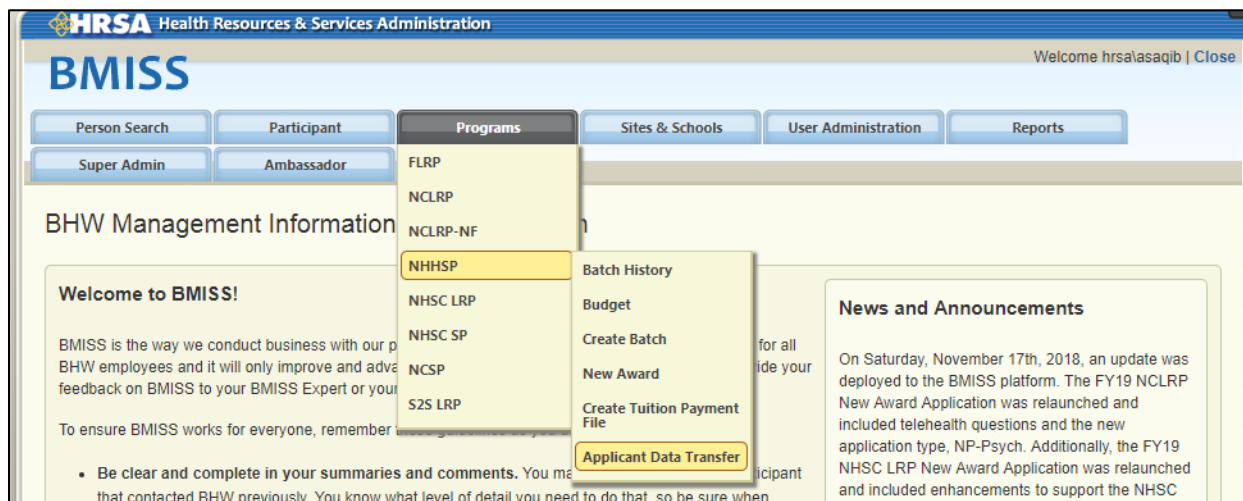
HRSA Health Resources & Services Administration

BMISS

Welcome hrsa\asaqib | Close

Person Search
Participant
Programs
Sites & Schools
User Administration
Reports
Super Admin
Ambassador

FLRP
NCLRP
NCLRP-NF
NHHSP
NHSC LRP
NHSC SP
NCSP
S2S LRP

Batch History
Budget
Create Batch
New Award
Create Tuition Payment File
Applicant Data Transfer

BHW Management Information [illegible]n

Welcome to BMISS!

BMISS is the way we conduct business with our p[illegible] for all BHW employees and it will only improve and adva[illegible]ide your feedback on BMISS to your BMISS Expert or your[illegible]

To ensure BMISS works for everyone, remember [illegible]

• Be clear and complete in your summaries and comments. You m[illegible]icipant that contacted BHW previously. You know what level of detail you need to do that, so be sure when

News and Announcements

On Saturday, November 17th, 2018, an update was deployed to the BMISS platform. The FY19 NCLRP New Award Application was relaunched and included telehealth questions and the new application type, NP-Psych. Additionally, the FY19 NHSC LRP New Award Application was relaunched and included enhancements to support the NHSC